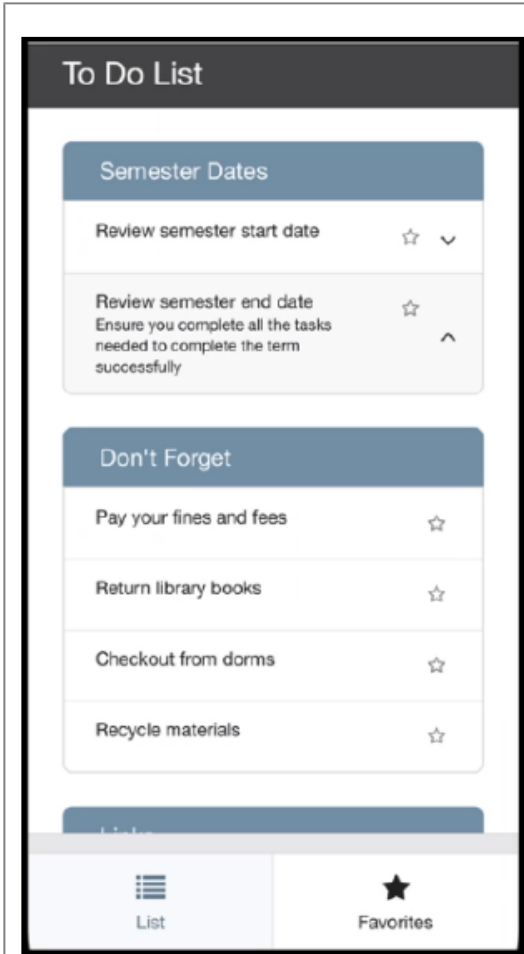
To Do List

Semester Dates

Review semester start date

Review semester end date
Ensure you complete all the tasks needed to complete the term successfully

Don't Forget

Pay your fines and fees

Return library books

Checkout from dorms

Recycle materials

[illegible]

List

Favorites